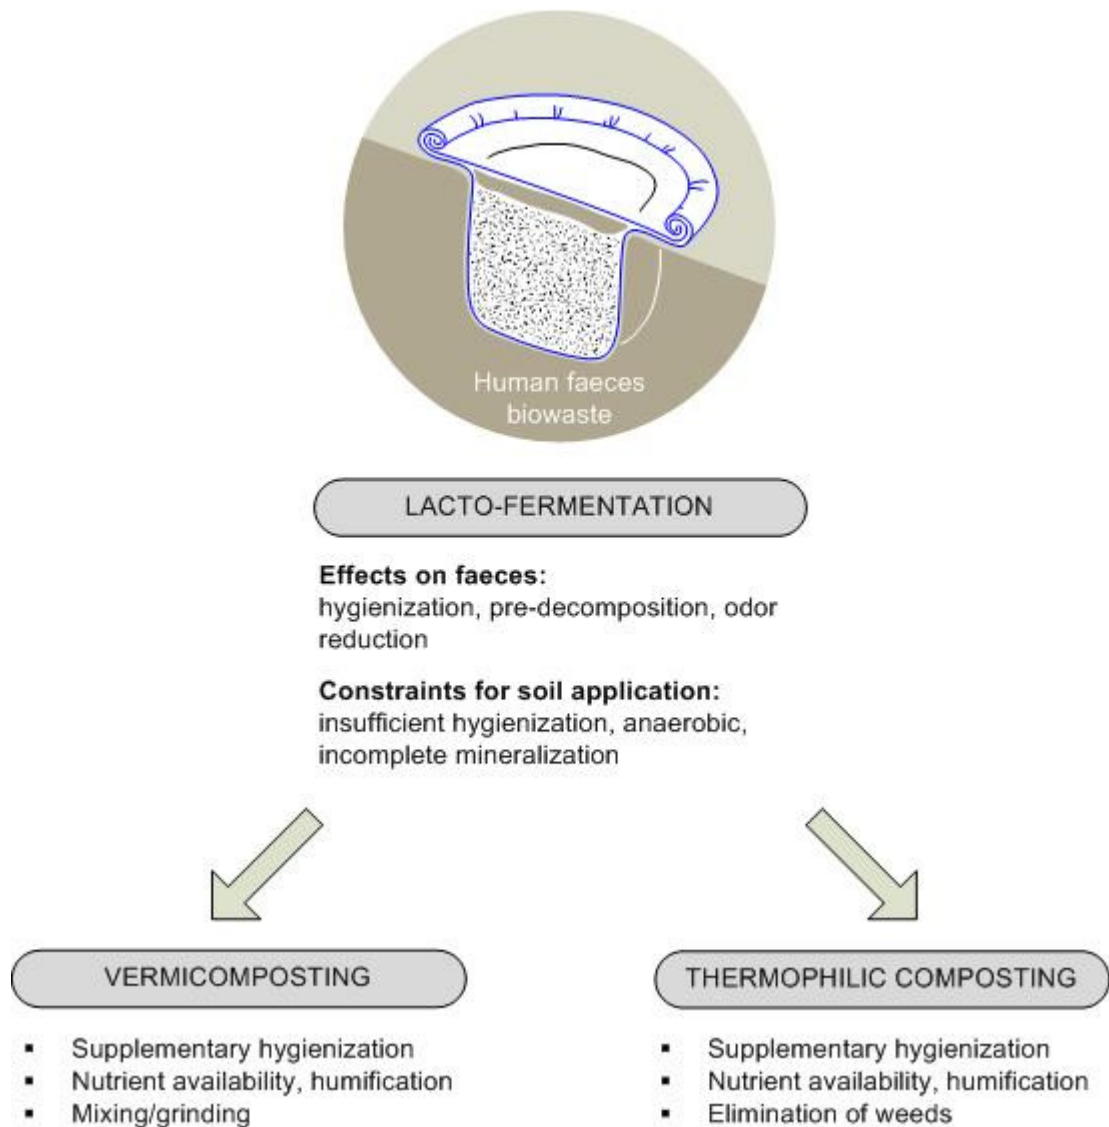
Human faeces
biowaste

LACTO-FERMENTATION

**Effects on faeces:**
hygienization, pre-decomposition, odor reduction

**Constraints for soil application:**
insufficient hygienization, anaerobic, incomplete mineralization

VERMICOMPOSTING

- Supplementary hygienization
- Nutrient availability, humification
- Mixing/grinding

THERMOPHILIC COMPOSTING

- Supplementary hygienization
- Nutrient availability, humification
- Elimination of weeds